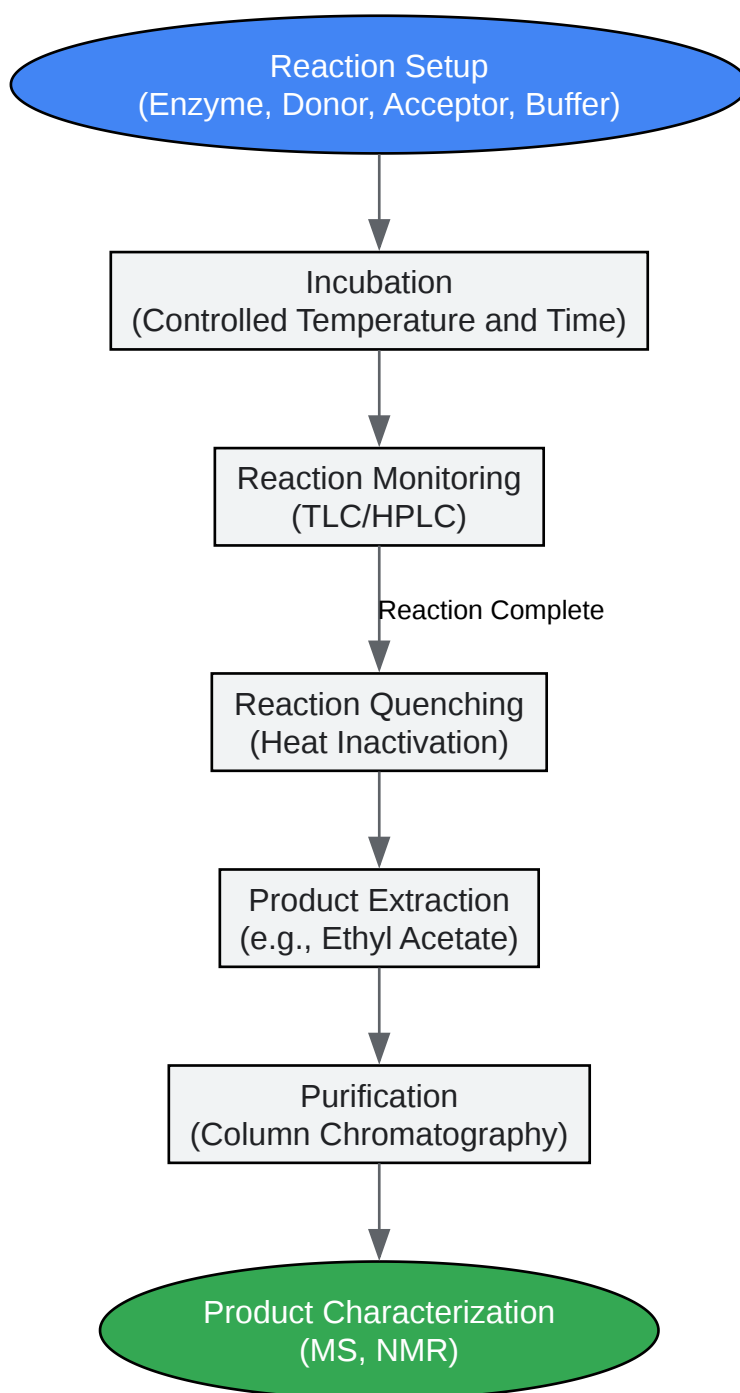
Reaction Setup
(Enzyme, Donor, Acceptor, Buffer)

Incubation
(Controlled Temperature and Time)

Reaction Monitoring
(TLC/HPLC)

Reaction Complete

Reaction Quenching
(Heat Inactivation)

Product Extraction
(e.g., Ethyl Acetate)

Purification
(Column Chromatography)

Product Characterization
(MS, NMR)